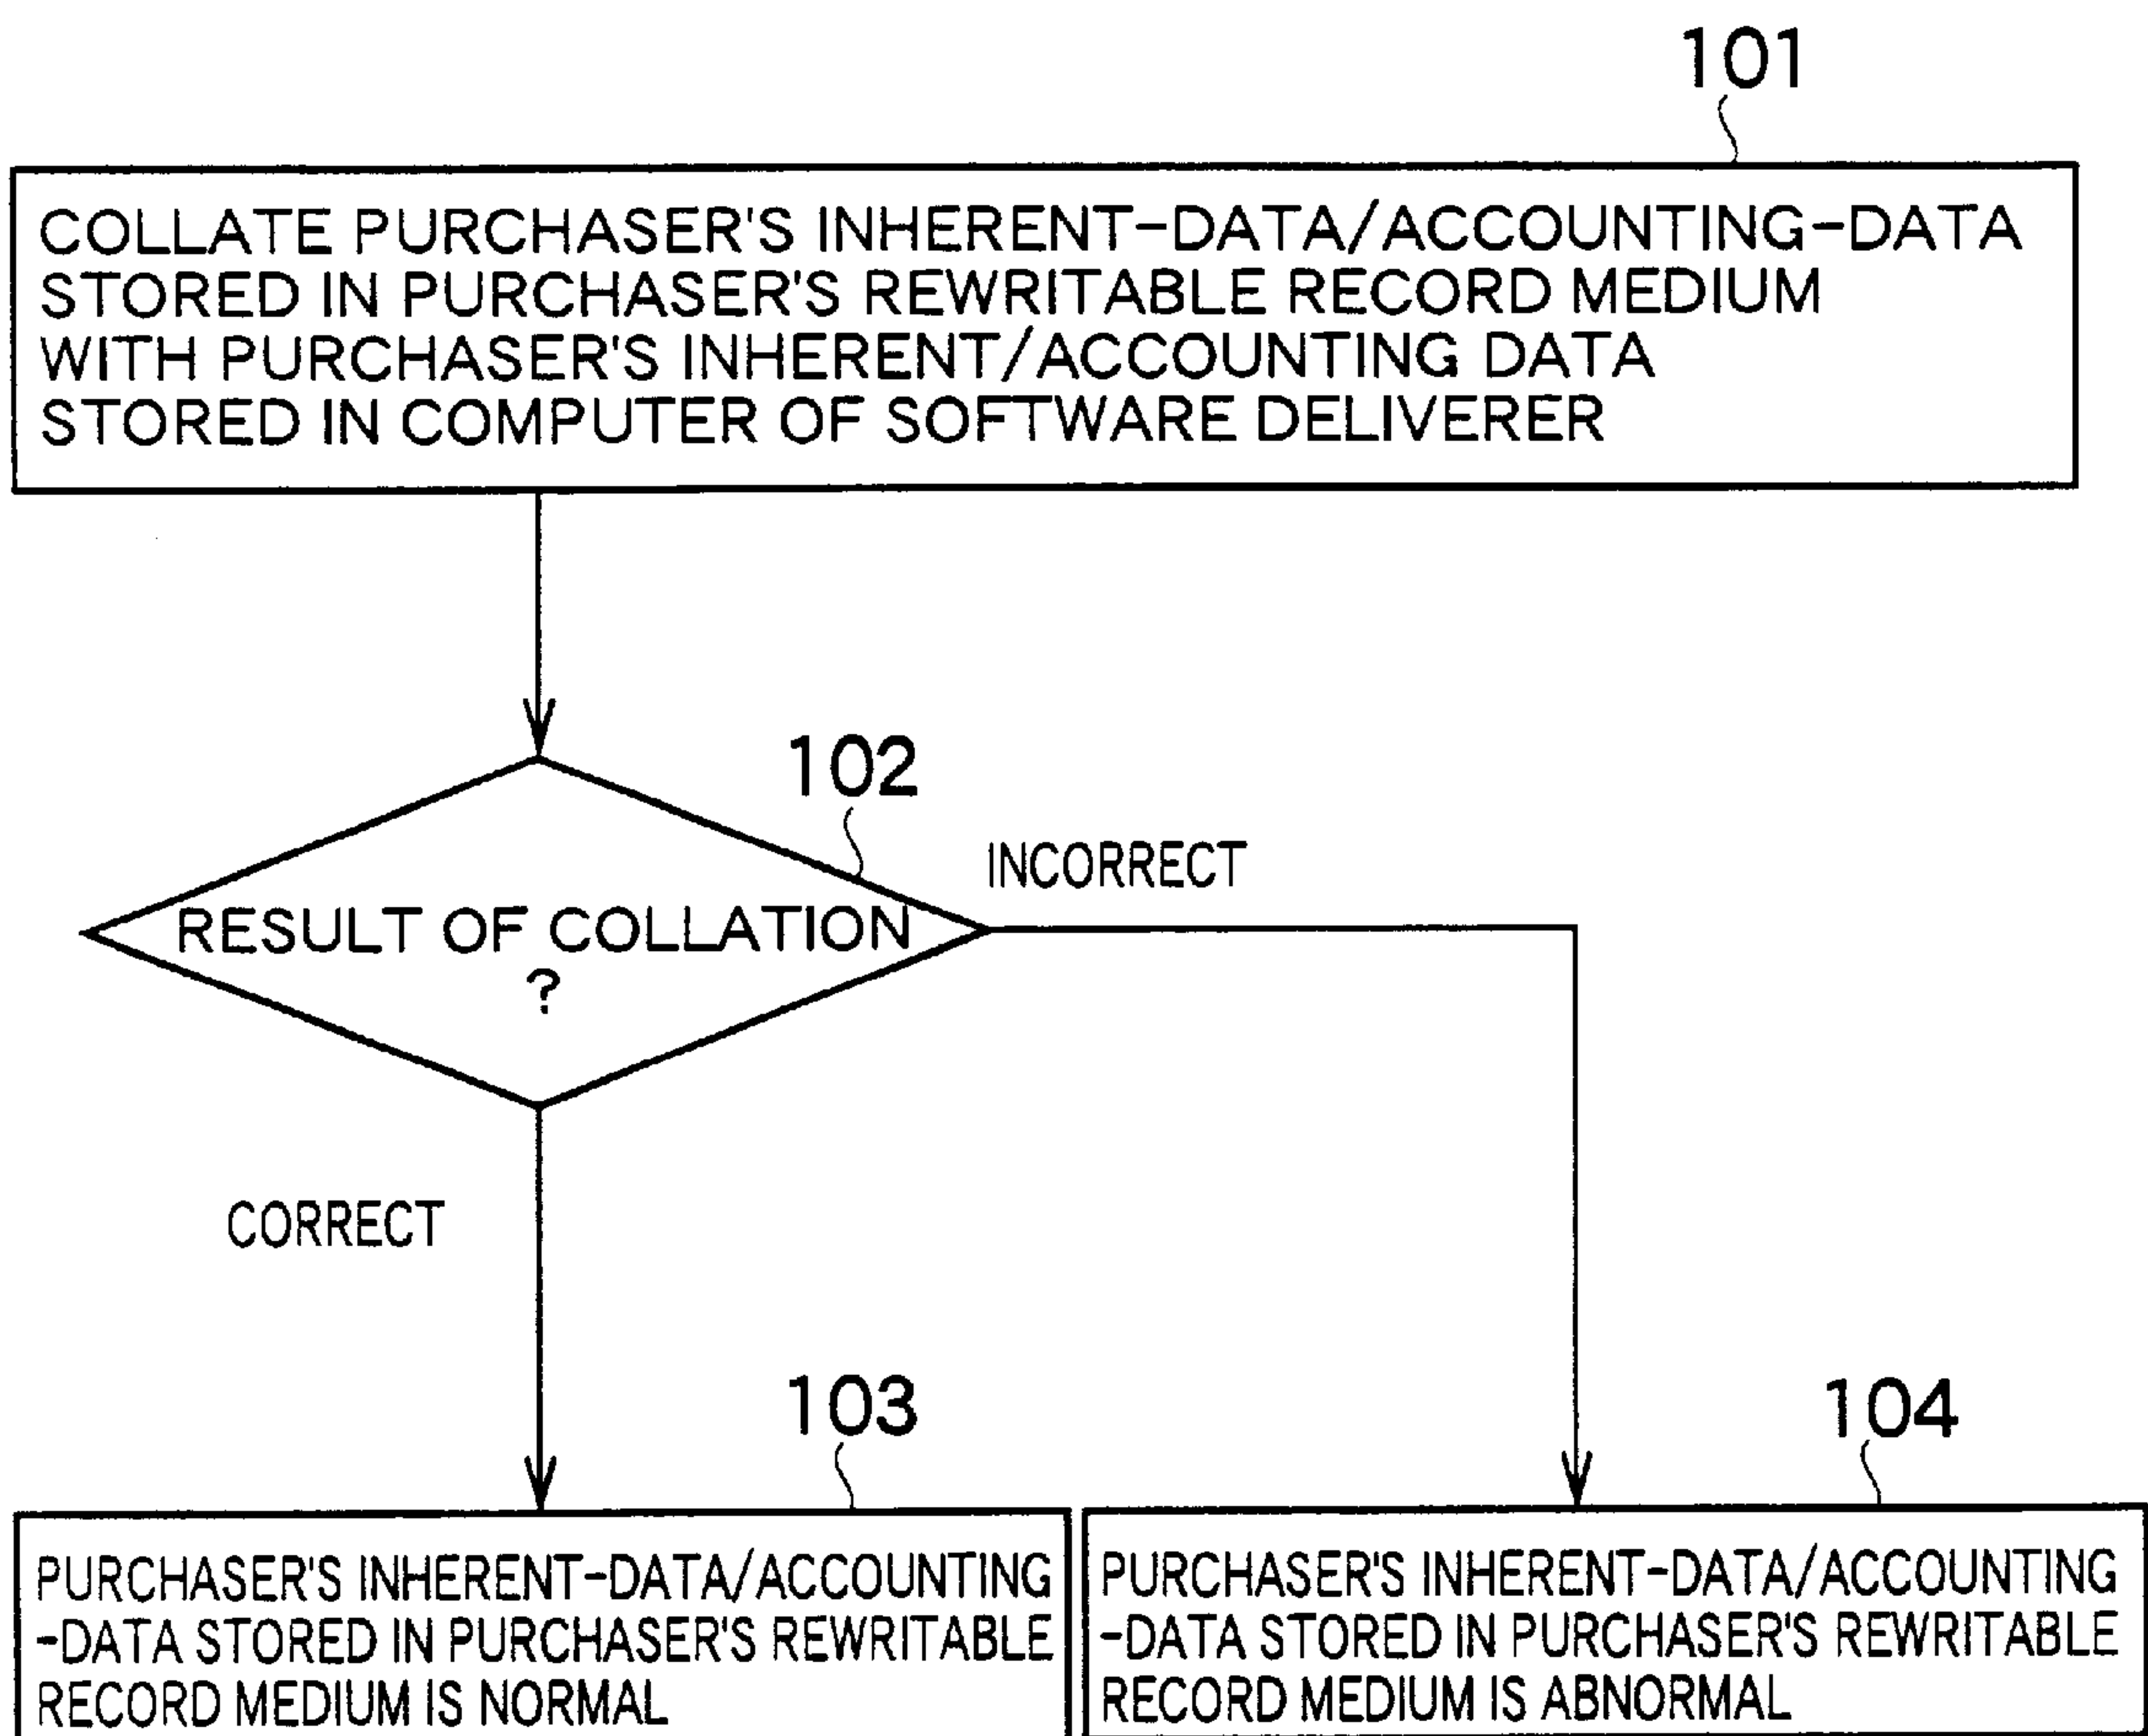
101

COLLATE PURCHASER'S INHERENT-DATA/ACCOUNTING-DATA STORED IN PURCHASER'S REWRITABLE RECORD MEDIUM WITH PURCHASER'S INHERENT/ACCOUNTING DATA STORED IN COMPUTER OF SOFTWARE DELIVERER

102

RESULT OF COLLATION ?

INCORRECT

CORRECT

103

PURCHASER'S INHERENT-DATA/ACCOUNTING -DATA STORED IN PURCHASER'S REWRITABLE RECORD MEDIUM IS NORMAL

104

PURCHASER'S INHERENT-DATA/ACCOUNTING -DATA STORED IN PURCHASER'S REWRITABLE RECORD MEDIUM IS ABNORMAL